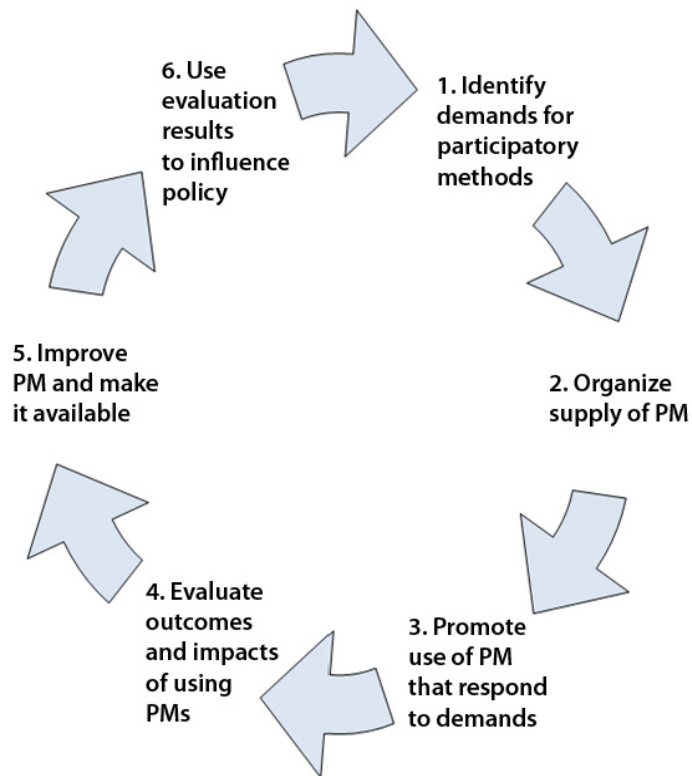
1. Identify demands for participatory methods

2. Organize supply of PM

3. Promote use of PM that respond to demands

4. Evaluate outcomes and impacts of using PMs

5. Improve PM and make it available

6. Use evaluation results to influence policy